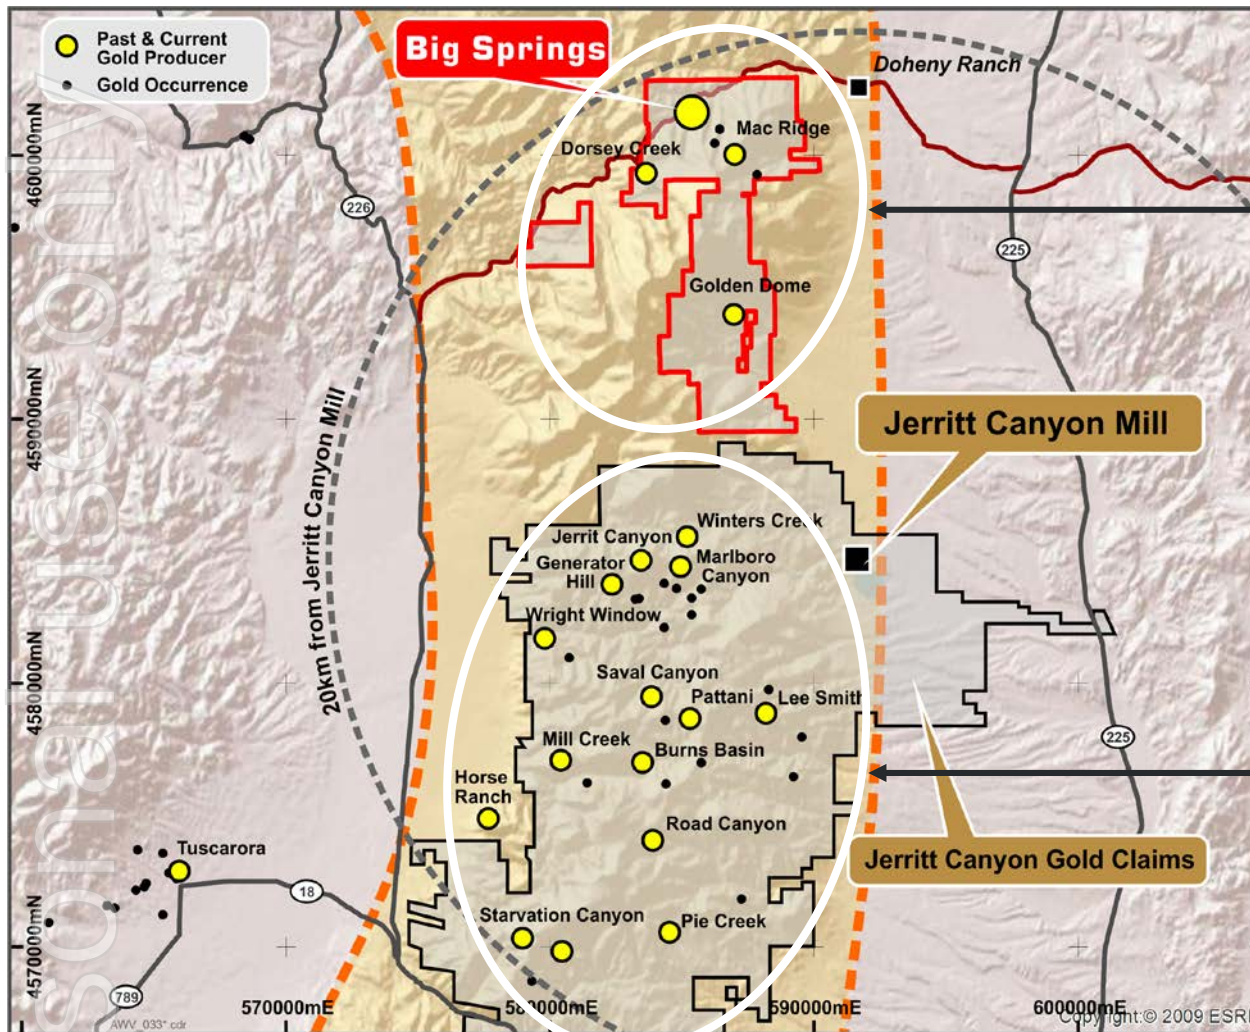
Past & Current Gold Producer
Gold Occurrence

Big Springs
Doheny Ranch
Mac Ridge
Dorsey Creek
Golden Dome
226
225
4600000mN
4590000mN
4580000mN
4570000mN
20km from Jerritt Canyon Mill
Jerritt Canyon Mill
Jerrit Canyon
Winters Creek
Generator Hill
Marlboro Canyon
Wright Window
Saval Canyon
Pattani
Lee Smith
Mill Creek
Burns Basin
Horse Ranch
Road Canyon
Tuscarora
18
Starvation Canyon
Pie Creek
Jerritt Canyon Gold Claims
225
789
570000mE
5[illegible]0000mE
590000mE
600000mE
Copyright: © 2009 ESRI
AWV_033*.cdr
sonal use only